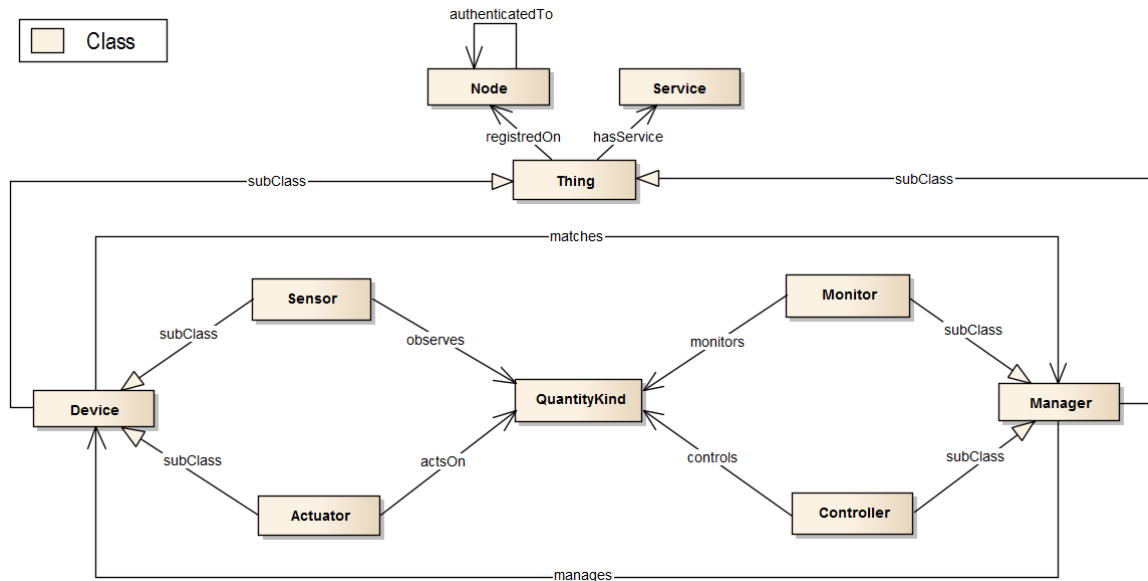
Class

authenticatedTo

Node

Service

registredOn

hasService

subClass

Thing

subClass

matches

Sensor

Monitor

subClass

observes

monitors

subClass

Device

QuantityKind

Manager

subClass

actsOn

controls

subClass

Actuator

Controller

manages